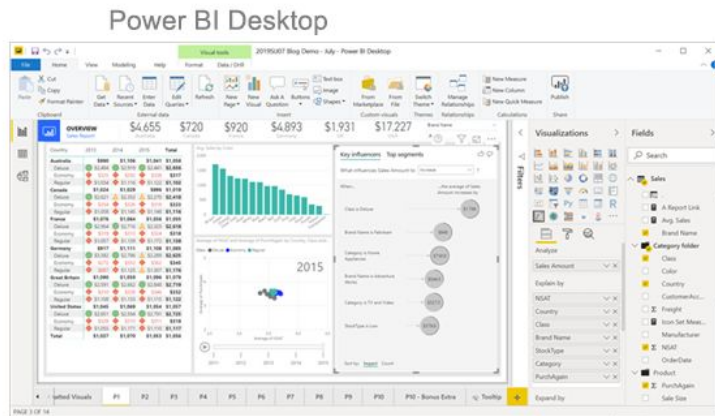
Power BI Desktop

Visual tools

201905007 Blog Demo - July - Power BI Desktop

File Home View Modeling Help Format Data / Drill

Cut
Copy
Format Painter
Paste
Clipboard

Get Data
Recent Sources
Enter Data
Edit Queries
External data

Refresh

New Page
New Visual
Ask A Question
Buttons
Text box
Image
Shapes
Insert

From Marketplace
From File
Custom visuals

Switch Theme
Themes

Manage Relationships
Relationships

New Measure
New Column
New Quick Measure
Calculations

Publish
Share

OVERVIEW

$4,655
$720
$920
$4,893
$1,931
$7,287

2015

Key influencers Top segments

Filters

Visualizations

Analyze

Sales Amount

Explain by

NSAT
Country
Class
Brand Name
StockType
Category
PurchAgain

Expand by

Fields

Search

Sales
A Report Link
Avg. Sales
Brand Name
Category folder
Class
Color
Country
CustomerAcc...
Freight
Icon Set Meas...
Manufacturer
NSAT
OrderDate
Product
PurchAgain
Sale Size

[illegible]ated Visuals P1 P2 P3 P4 P5 P6 P7 P8 P9 P10 P10 - Bonus Extra Tooltip

PAGE 3 OF 14